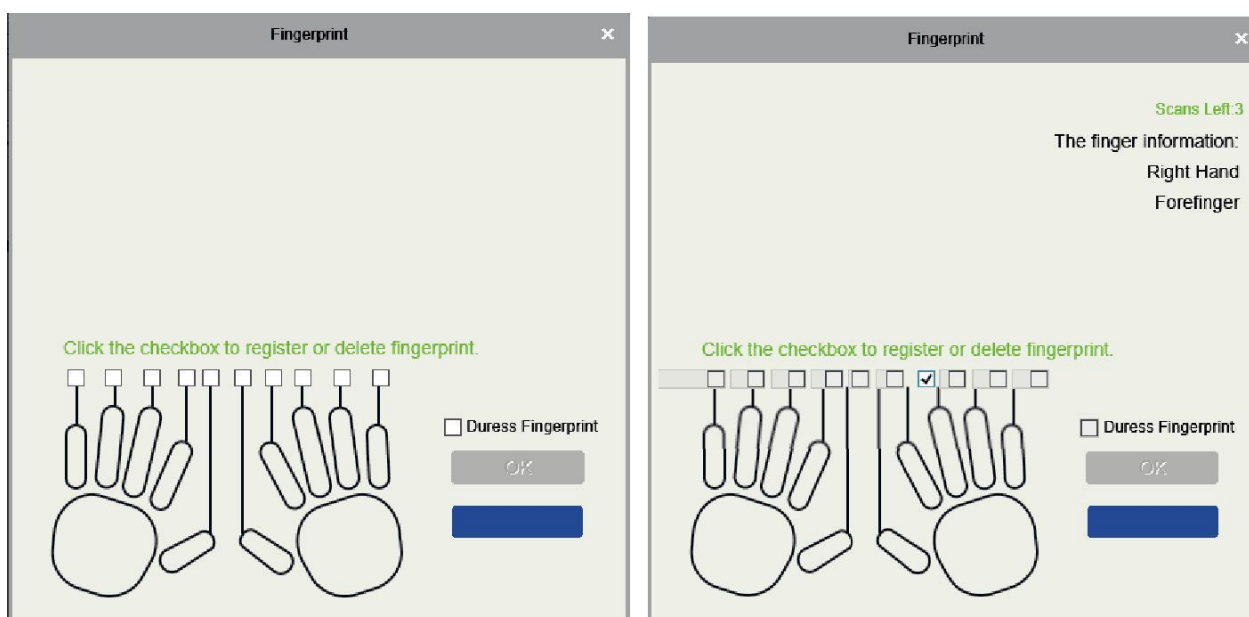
Fingerprint ×

Click the checkbox to register or delete fingerprint.

Duress Fingerprint

OK

Fingerprint ×

Scans Left:3

The finger information:

Right Hand

Forefinger

Click the checkbox to register or delete fingerprint.

Duress Fingerprint

OK